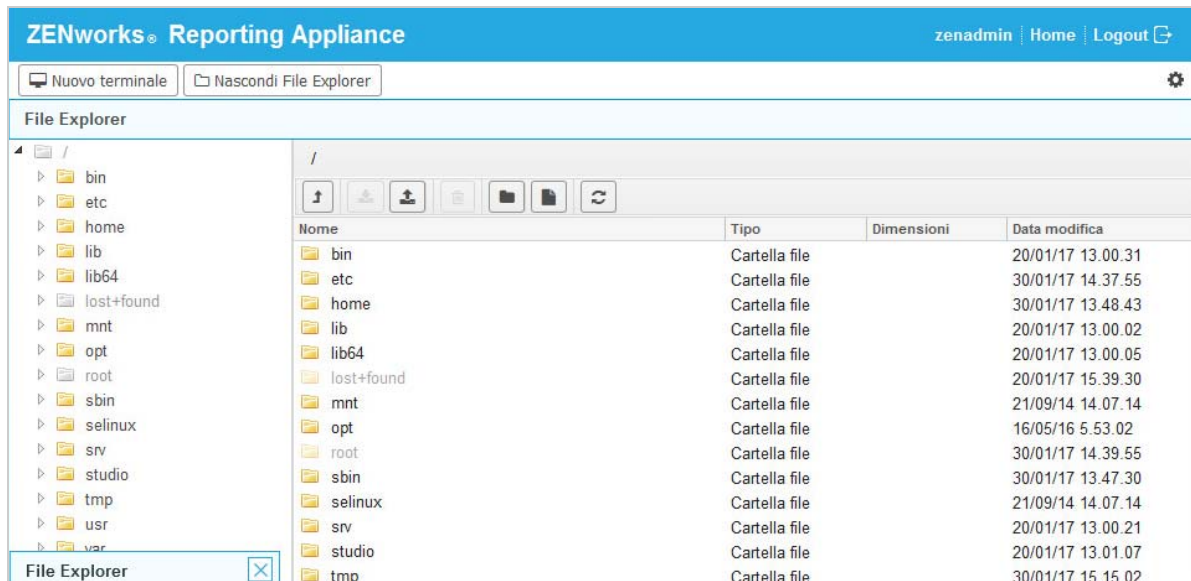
ZENworks® Reporting Appliance

zenadmin | Home | Logout

Nuovo terminale
Nascondi File Explorer

File Explorer

/
bin
etc
home
lib
lib64
lost+found
mnt
opt
root
sbin
selinux
srv
studio
tmp
usr
var

File Explorer

/

| Nome | Tipo | Dimensioni | Data modifica |
|---|---|---|---|
| bin | Cartella file | | 20/01/17 13.00.31 |
| etc | Cartella file | | 30/01/17 14.37.55 |
| home | Cartella file | | 30/01/17 13.48.43 |
| lib | Cartella file | | 20/01/17 13.00.02 |
| lib64 | Cartella file | | 20/01/17 13.00.05 |
| lost+found | Cartella file | | 20/01/17 15.39.30 |
| mnt | Cartella file | | 21/09/14 14.07.14 |
| opt | Cartella file | | 16/05/16 5.53.02 |
| root | Cartella file | | 30/01/17 14.39.55 |
| sbin | Cartella file | | 30/01/17 13.47.30 |
| selinux | Cartella file | | 21/09/14 14.07.14 |
| srv | Cartella file | | 20/01/17 13.00.21 |
| studio | Cartella file | | 20/01/17 13.01.07 |
| tmp | Cartella file | | 30/01/17 15.15.02 |